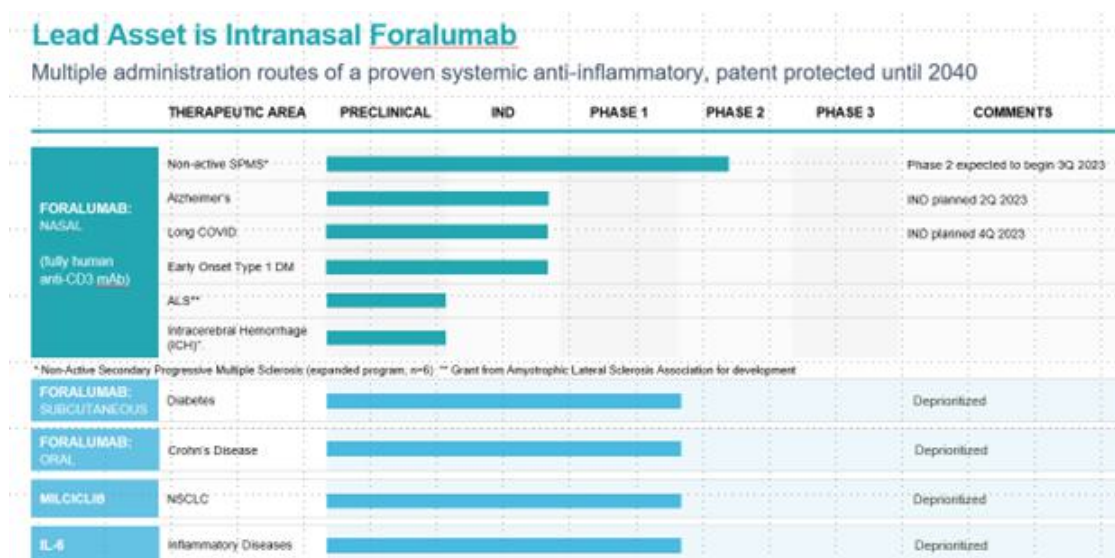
Lead Asset is Intranasal Foralumab

Multiple administration routes of a proven systemic anti-inflammatory, patent protected until 2040

| | THERAPEUTIC AREA | PRECLINICAL | IND | PHASE 1 | PHASE 2 | PHASE 3 | COMMENTS |
|---|---|---|---|---|---|---|---|
| FORALUMAB: NASAL (fully human anti-CD3 mAb) | Non-active SPMS* | | | | | | Phase 2 expected to begin 3Q 2023 |
| | Alzheimer's | | | | | | IND planned 2Q 2023 |
| | Long COVID | | | | | | IND planned 4Q 2023 |
| | Early Onset Type 1 DM | | | | | | |
| | ALS** | | | | | | |
| | Intracerebral Hemorrhage (ICH)* | | | | | | |

* Non-Active Secondary Progressive Multiple Sclerosis (expanded program, n=6) ** Grant from Amyotrophic Lateral Sclerosis Association for development

| | THERAPEUTIC AREA | PRECLINICAL | IND | PHASE 1 | PHASE 2 | PHASE 3 | COMMENTS |
|---|---|---|---|---|---|---|---|
| FORALUMAB: SUBCUTANEOUS | Diabetes | | | | | | Deprioritized |
| FORALUMAB: ORAL | Crohn's Disease | | | | | | Deprioritized |
| MILCICLIB | NSCLC | | | | | | Deprioritized |
| IL-6 | Inflammatory Diseases | | | | | | Deprioritized |